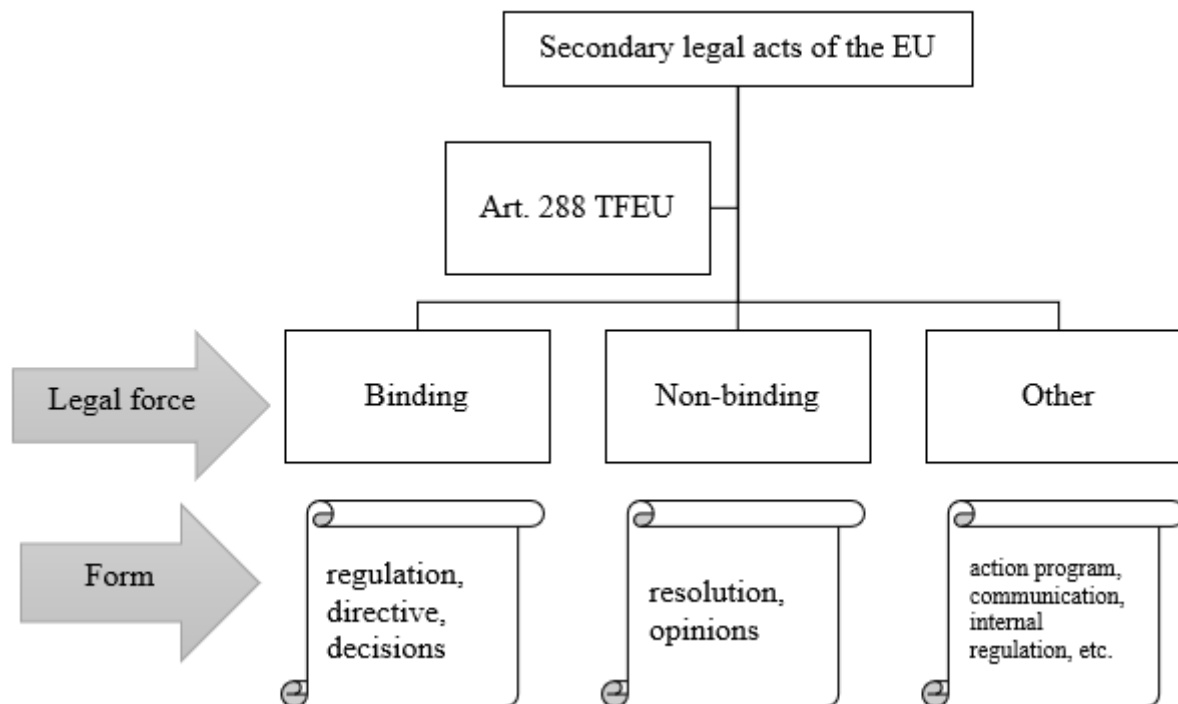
Secondary legal acts of the EU

Art. 288 TFEU

Legal force

Binding

Non-binding

Other

Form

regulation, directive, decisions

resolution, opinions

action program, communication, internal regulation, etc.